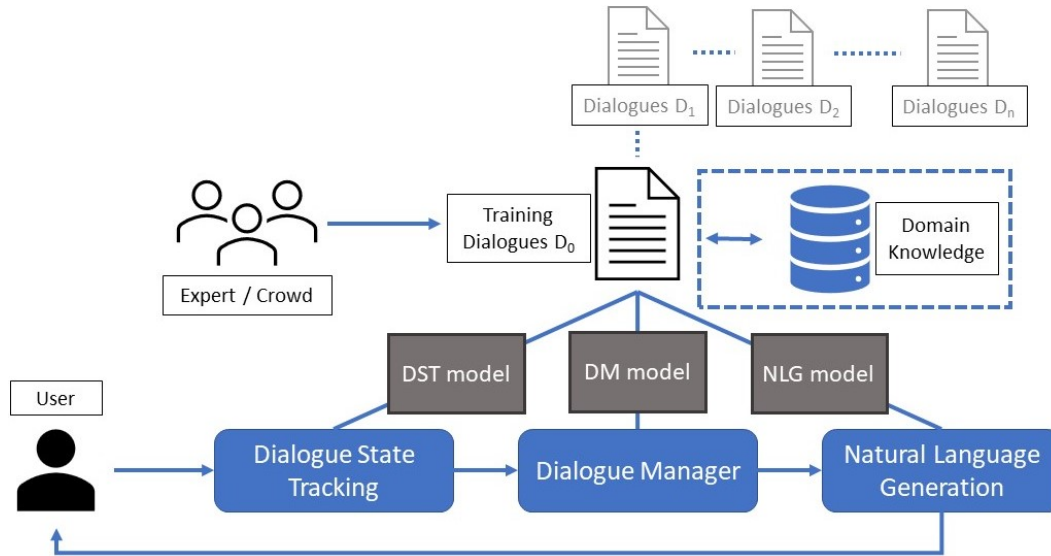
Dialogues $D_1$

Dialogues $D_2$

Dialogues $D_n$

Expert / Crowd

Training Dialogues $D_0$

Domain Knowledge

DST model

DM model

NLG model

User

Dialogue State Tracking

Dialogue Manager

Natural Language Generation